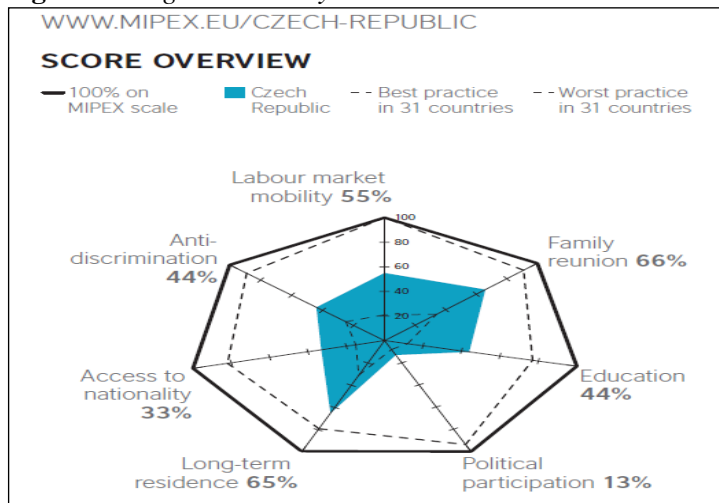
WWW.MIPEX.EU/CZECH-REPUBLIC

SCORE OVERVIEW

100% on MIPEX scale

Czech Republic

Best practice in 31 countries

Worst practice in 31 countries

Labour market mobility 55%

100
80
60
40
20

Family reunion 66%

Education 44%

Political participation 13%

Long-term residence 65%

Access to nationality 33%

Anti-discrimination 44%